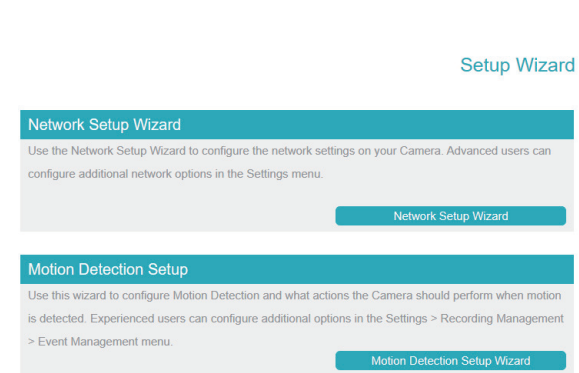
Setup Wizard

Network Setup Wizard

Use the Network Setup Wizard to configure the network settings on your Camera. Advanced users can configure additional network options in the Settings menu.

Network Setup Wizard

Motion Detection Setup

Use this wizard to configure Motion Detection and what actions the Camera should perform when motion is detected. Experienced users can configure additional options in the Settings > Recording Management > Event Management menu.

Motion Detection Setup Wizard